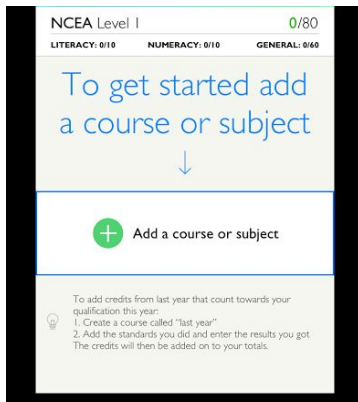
NCEA Level 1 0/80

LITERACY: 0/10 NUMERACY: 0/10 GENERAL: 0/60

To get started add a course or subject

↓

Add a course or subject

To add credits from last year that count towards your qualification this year:
1. Create a course called "last year"
2. Add the standards you did and enter the results you got
The credits will then be added on to your totals.